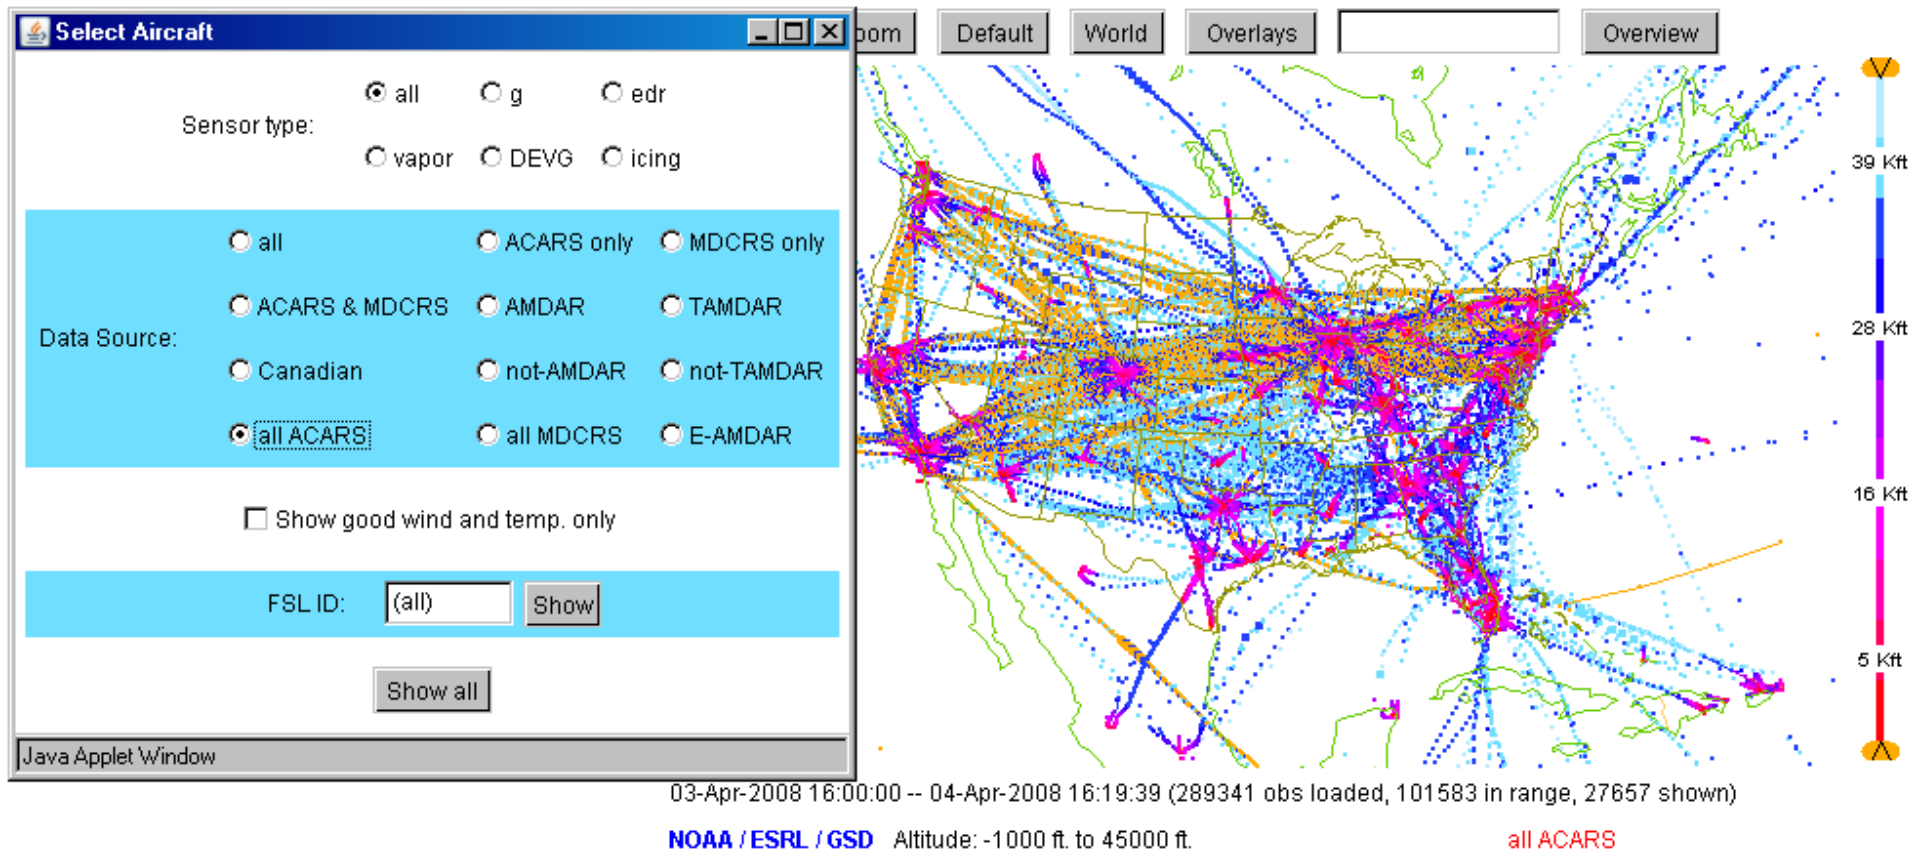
Select Aircraft

Sensor type: all g edr vapor DEVG icing

Data Source: all ACARS only MDCRS only ACARS & MDCRS AMDAR TAMDAR Canadian not-AMDAR not-TAMDAR all ACARS all MDCRS E-AMDAR

Show good wind and temp. only

FSL ID: (all) Show

Show all

Java Applet Window

oom Default World Overlays Overview

39 Kft
28 Kft
16 Kft
5 Kft

03-Apr-2008 16:00:00 -- 04-Apr-2008 16:19:39 (289341 obs loaded, 101583 in range, 27657 shown)

NOAA / ESRL / GSD Altitude: -1000 ft. to 45000 ft. all ACARS